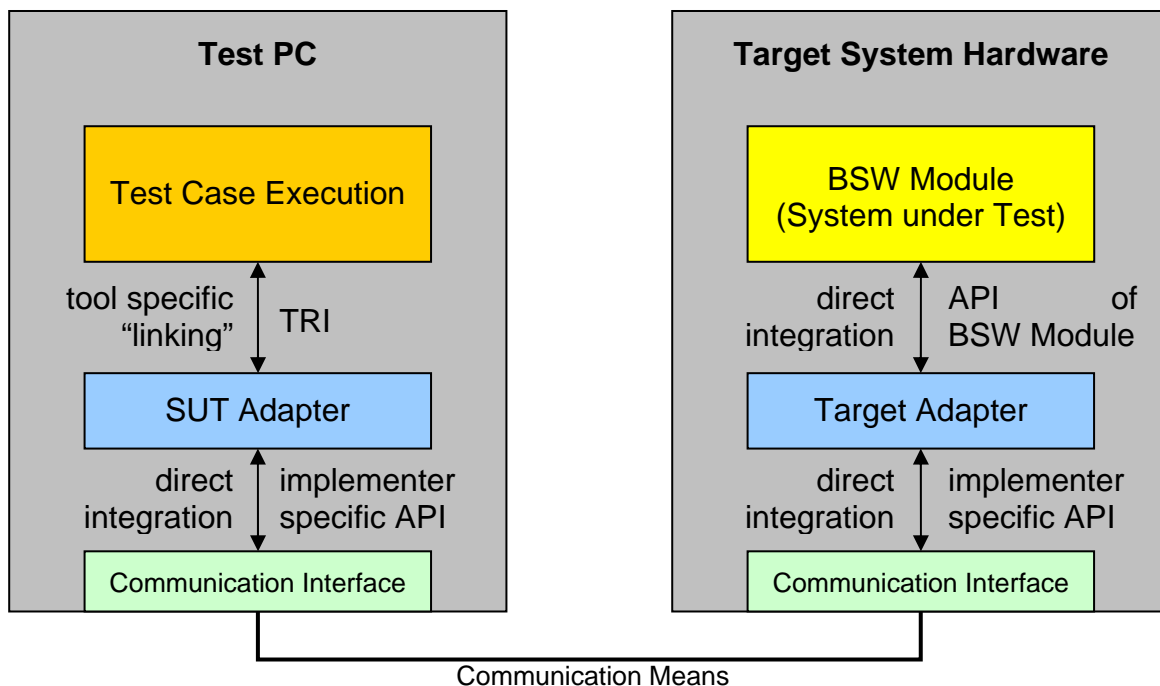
Test PC

Test Case Execution

tool specific "linking"

TRI

SUT Adapter

direct integration

implementer specific API

Communication Interface

Target System Hardware

BSW Module (System under Test)

direct integration

API of BSW Module

Target Adapter

direct integration

implementer specific API

Communication Interface

Communication Means